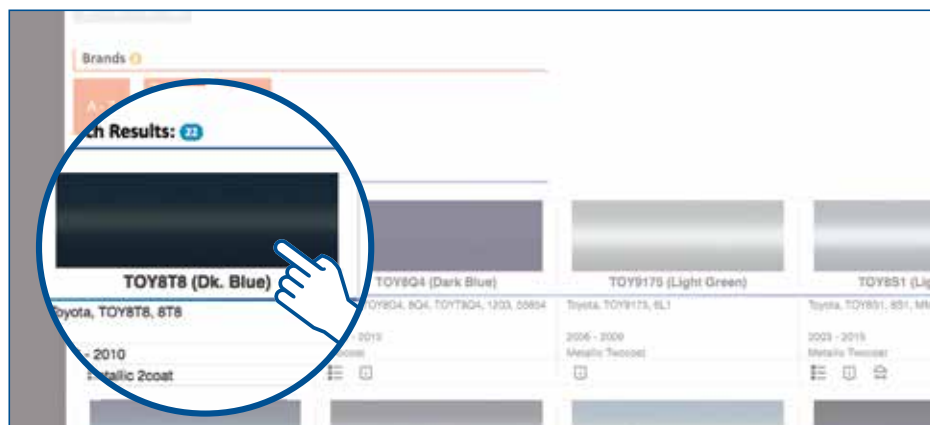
Brands

ch Results: 22

TOY8T8 (Dk. Blue)

oyota, TOY8T8, 8T8

- 2010

etallic 2coat

TOY8Q4 (Dark Blue)

TOY8Q4, 8Q4, TOYT8Q4, 1203, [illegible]

- 2015

TOY9175 (Light Green)

Toyota, TOY9175, 6L1

2006 - 2009

Metallic Twocoat

TOY8S1 (Lig

Toyota, TOY8S1, 8S1, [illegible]

2003 - 2015

Metallic Twocoat